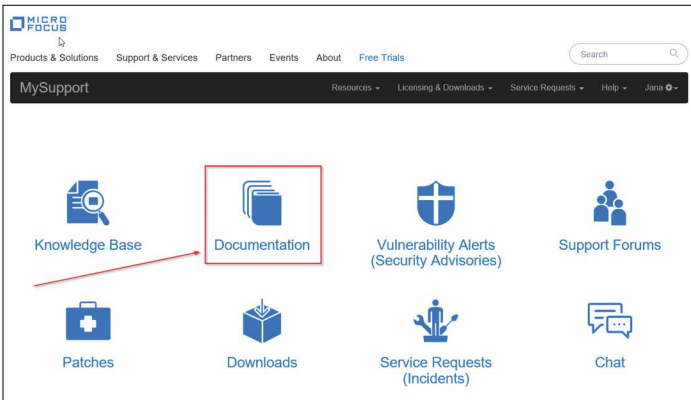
MICRO FOCUS

Products & Solutions Support & Services Partners Events About Free Trials

Search

MySupport

Resources Licensing & Downloads Service Requests Help Jana

Knowledge Base

Documentation

Vulnerability Alerts (Security Advisories)

Support Forums

Patches

Downloads

Service Requests (Incidents)

Chat